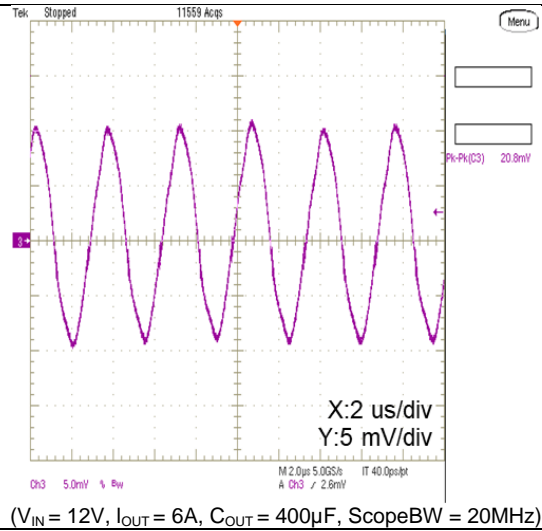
Tek Stopped 11559 Acqs

Menu

Pk-Pk(C3) 20.8mV

3

X:2 us/div
Y:5 mV/div

Ch3 5.0mV % Bw

M 2.0µs 5.0GS/s IT 40.0ps/pt
A Ch3 ⁄ 2.6mV

($V_{IN}$ = 12V, $I_{OUT}$ = 6A, $C_{OUT}$ = 400µF, ScopeBW = 20MHz)